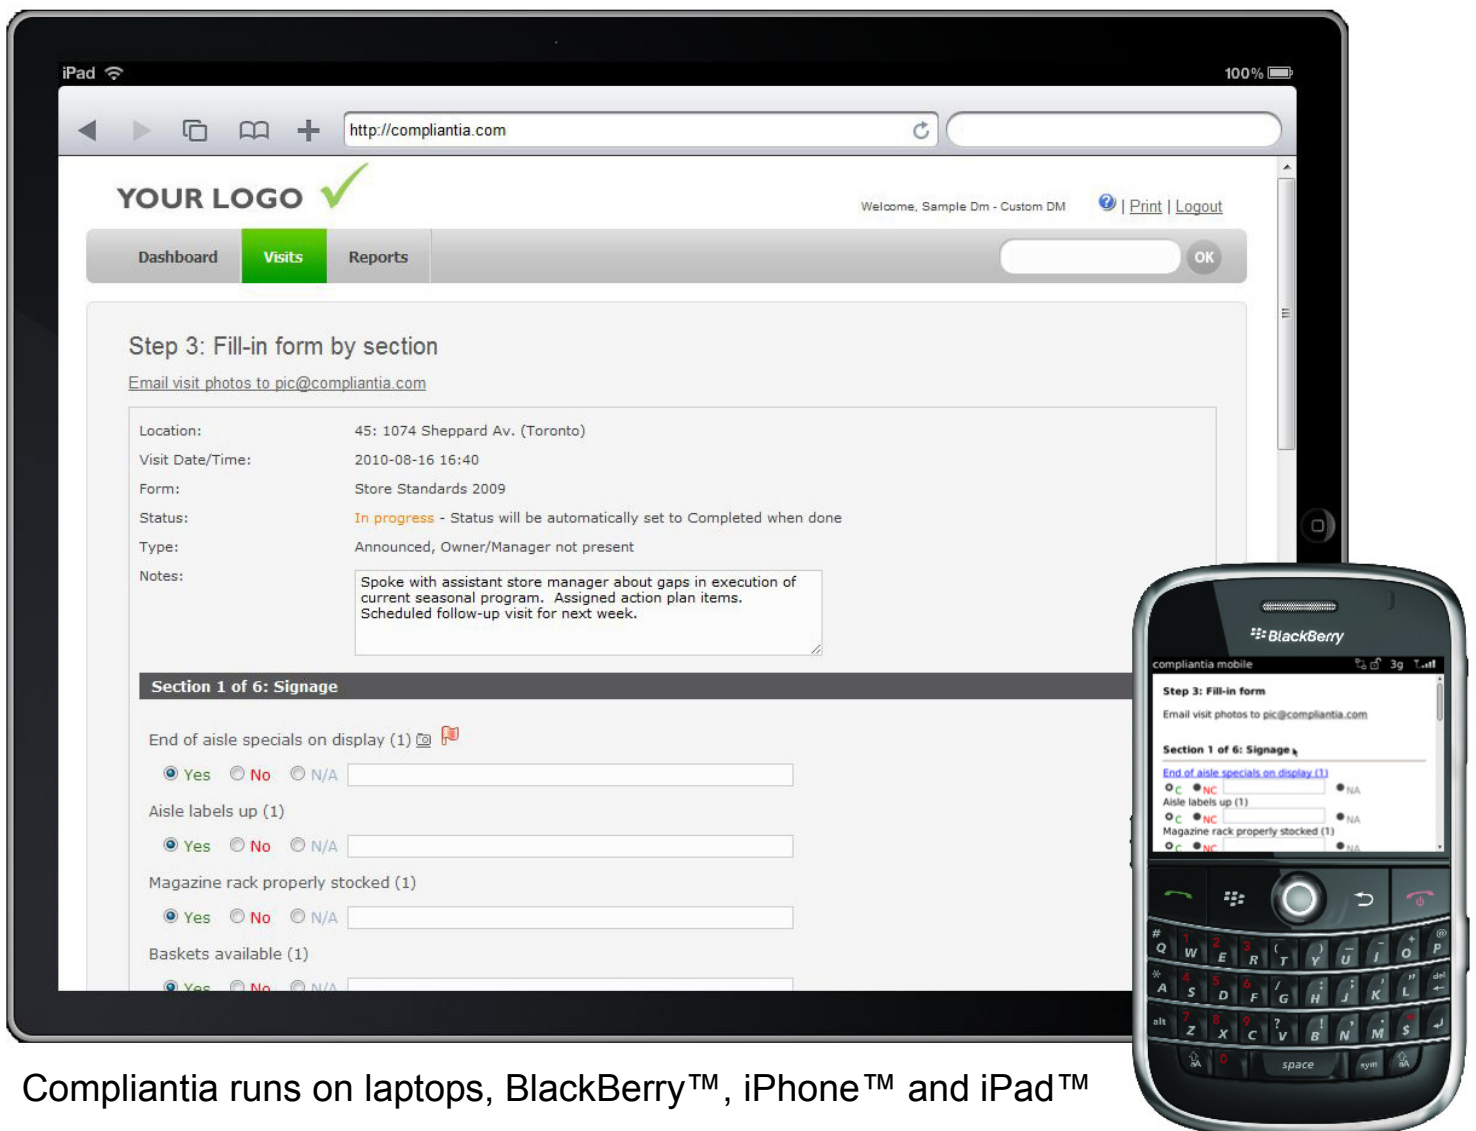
iPad 100%

http://compliantia.com

YOUR LOGO

Welcome, Sample Dm - Custom DM | Print | Logout

Dashboard Visits Reports OK

Step 3: Fill-in form by section

Email visit photos to pic@compliantia.com

Location: 45: 1074 Sheppard Av. (Toronto)
Visit Date/Time: 2010-08-16 16:40
Form: Store Standards 2009
Status: In progress - Status will be automatically set to Completed when done
Type: Announced, Owner/Manager not present
Notes: Spoke with assistant store manager about gaps in execution of current seasonal program. Assigned action plan items. Scheduled follow-up visit for next week.

Section 1 of 6: Signage

End of aisle specials on display (1)
Yes No N/A
Aisle labels up (1)
Yes No N/A
Magazine rack properly stocked (1)
Yes No N/A
Baskets available (1)
Yes No N/A

BlackBerry
compliantia mobile 3g
Step 3: Fill-in form
Email visit photos to pic@compliantia.com
Section 1 of 6: Signage
End of aisle specials on display (1)
C NC NA
Aisle labels up (1)
C NC NA
Magazine rack properly stocked (1)
C NC NA

space sym alt

Compliantia runs on laptops, BlackBerry™, iPhone™ and iPad™